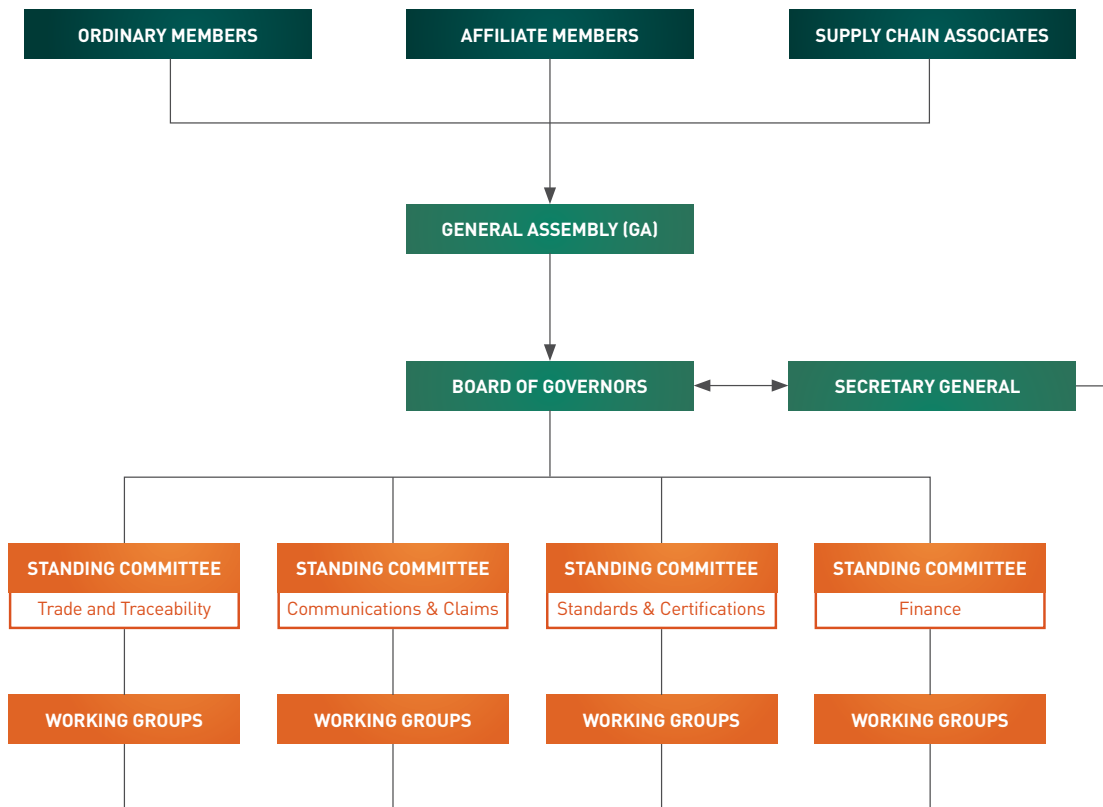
ORDINARY MEMBERS

AFFILIATE MEMBERS

SUPPLY CHAIN ASSOCIATES

GENERAL ASSEMBLY (GA)

BOARD OF GOVERNORS

SECRETARY GENERAL

STANDING COMMITTEE
Trade and Traceability

STANDING COMMITTEE
Communications & Claims

STANDING COMMITTEE
Standards & Certifications

STANDING COMMITTEE
Finance

WORKING GROUPS

WORKING GROUPS

WORKING GROUPS

WORKING GROUPS